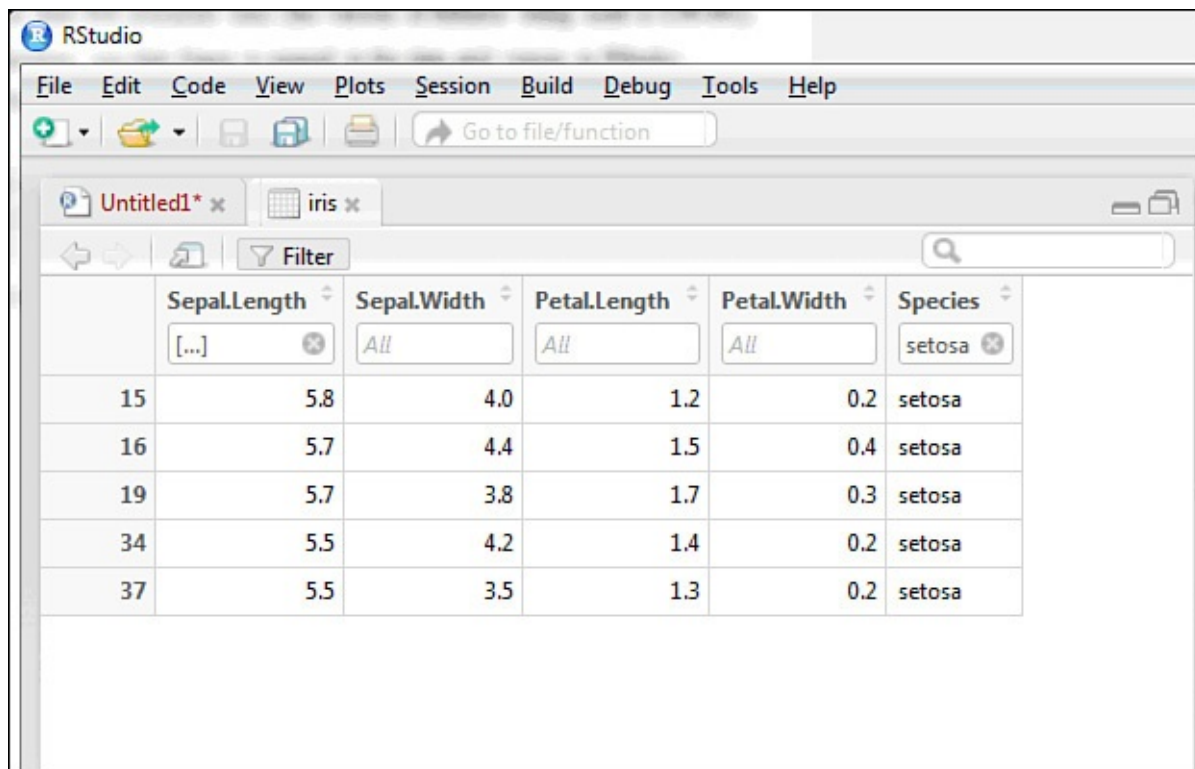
RStudio

File Edit Code View Plots Session Build Debug Tools Help

Go to file/function

Untitled1* iris

Filter

| | Sepal.Length | Sepal.Width | Petal.Length | Petal.Width | Species |
|---|---|---|---|---|---|
| | [...] | All | All | All | setosa |
| 15 | 5.8 | 4.0 | 1.2 | 0.2 | setosa |
| 16 | 5.7 | 4.4 | 1.5 | 0.4 | setosa |
| 19 | 5.7 | 3.8 | 1.7 | 0.3 | setosa |
| 34 | 5.5 | 4.2 | 1.4 | 0.2 | setosa |
| 37 | 5.5 | 3.5 | 1.3 | 0.2 | setosa |